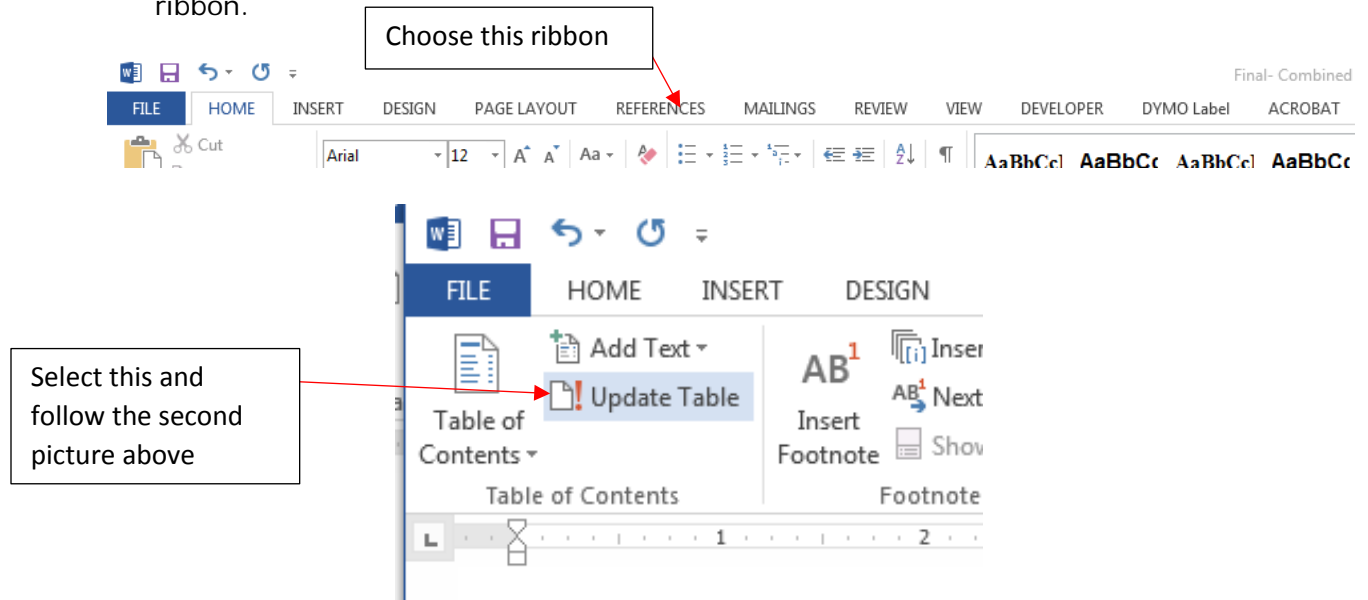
ribbon.

Choose this ribbon

Final- Combined

FILE HOME INSERT DESIGN PAGE LAYOUT REFERENCES MAILINGS REVIEW VIEW DEVELOPER DYMO Label ACROBAT

Cut

Arial 12

AaBbCcI AaBbCc AaBbCcI AaBbCc

FILE HOME INSERT DESIGN

Add Text

Update Table

Table of Contents

Table of Contents

AB$^1$

Insert Footnote

Inser

Next

Show

Footnote

1 2

Select this and follow the second picture above